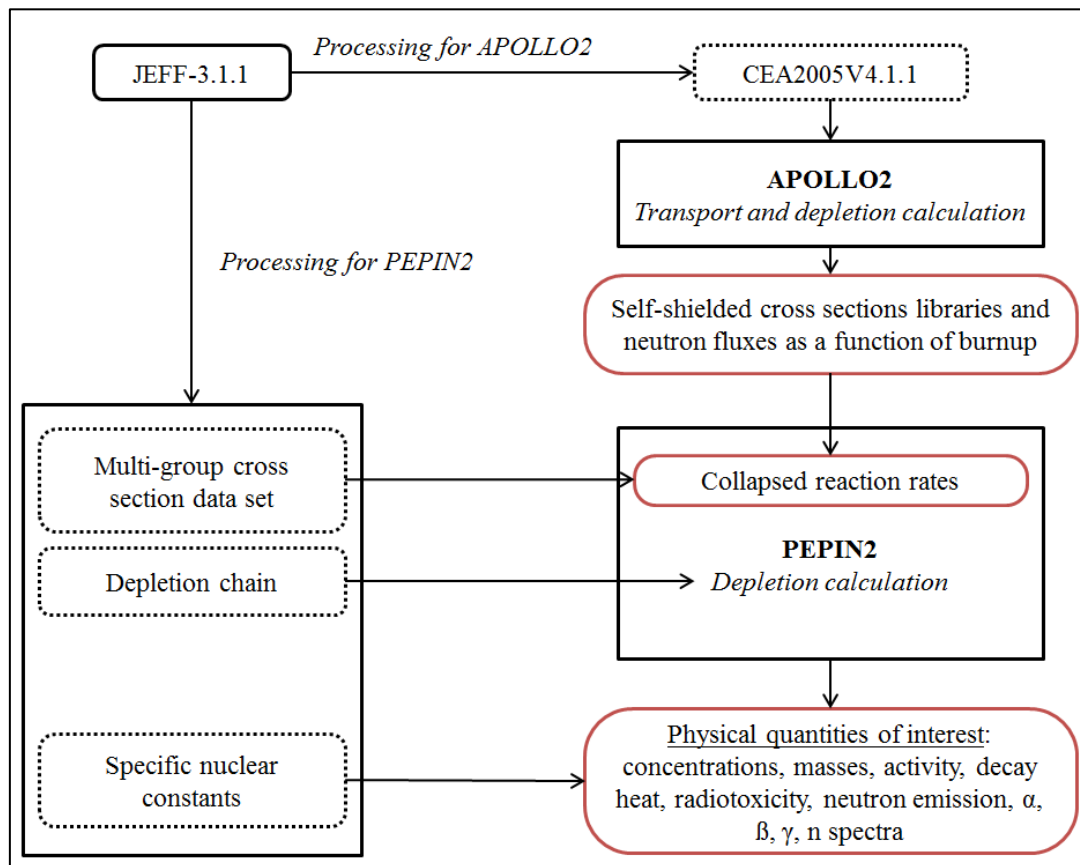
JEFF-3.1.1

Processing for APOLLO2

CEA2005V4.1.1

APOLLO2
Transport and depletion calculation

Processing for PEPIN2

Self-shielded cross sections libraries and neutron fluxes as a function of burnup

Multi-group cross section data set

Collapsed reaction rates

Depletion chain

PEPIN2
Depletion calculation

Specific nuclear constants

Physical quantities of interest: concentrations, masses, activity, decay heat, radiotoxicity, neutron emission, α, ß, γ, n spectra